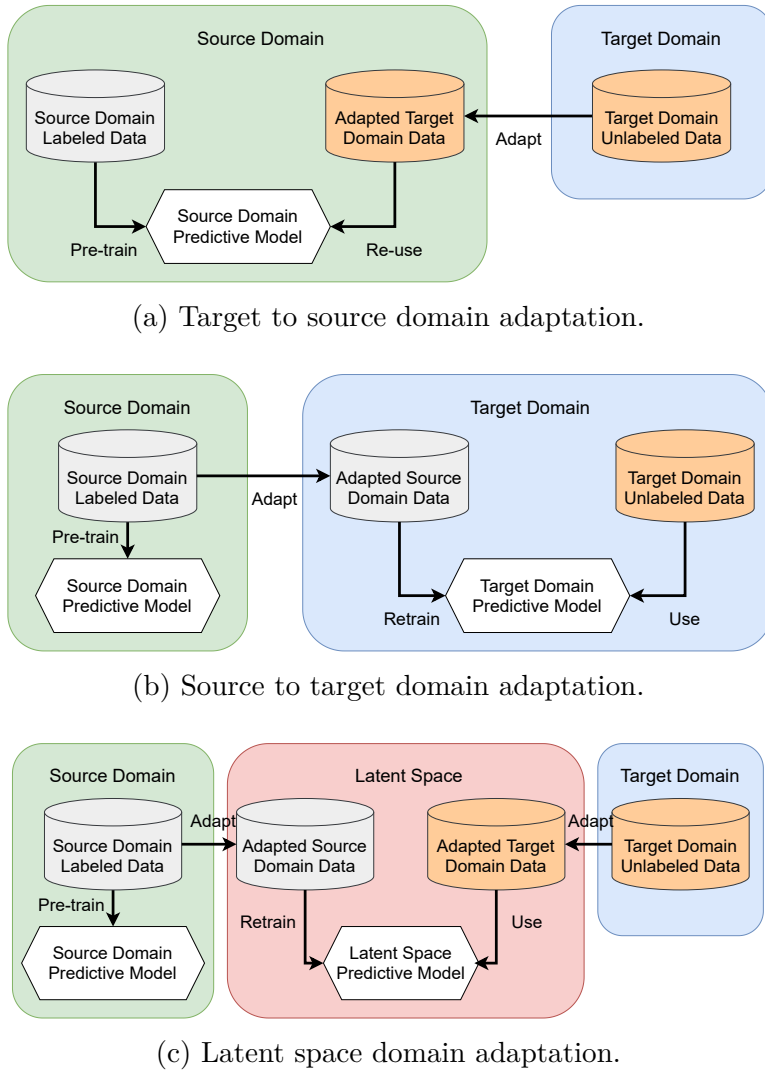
Source Domain

Source Domain Labeled Data

Adapted Target Domain Data

Target Domain

Target Domain Unlabeled Data

Adapt

Source Domain Predictive Model

Pre-train

Re-use

(a) Target to source domain adaptation.

Source Domain

Source Domain Labeled Data

Pre-train

Source Domain Predictive Model

Adapt

Target Domain

Adapted Source Domain Data

Target Domain Unlabeled Data

Target Domain Predictive Model

Retrain

Use

(b) Source to target domain adaptation.

Source Domain

Source Domain Labeled Data

Pre-train

Source Domain Predictive Model

Adapt

Latent Space

Adapted Source Domain Data

Adapted Target Domain Data

Retrain

Use

Latent Space Predictive Model

Adapt

Target Domain

Target Domain Unlabeled Data

(c) Latent space domain adaptation.